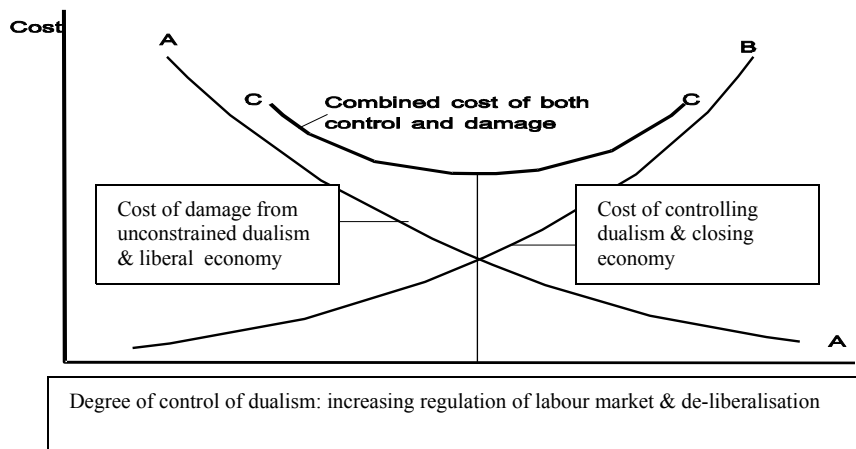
Cost

A

B

C

C

Combined cost of both control and damage

Cost of damage from unconstrained dualism & liberal economy

Cost of controlling dualism & closing economy

A

Degree of control of dualism: increasing regulation of labour market & de-liberalisation